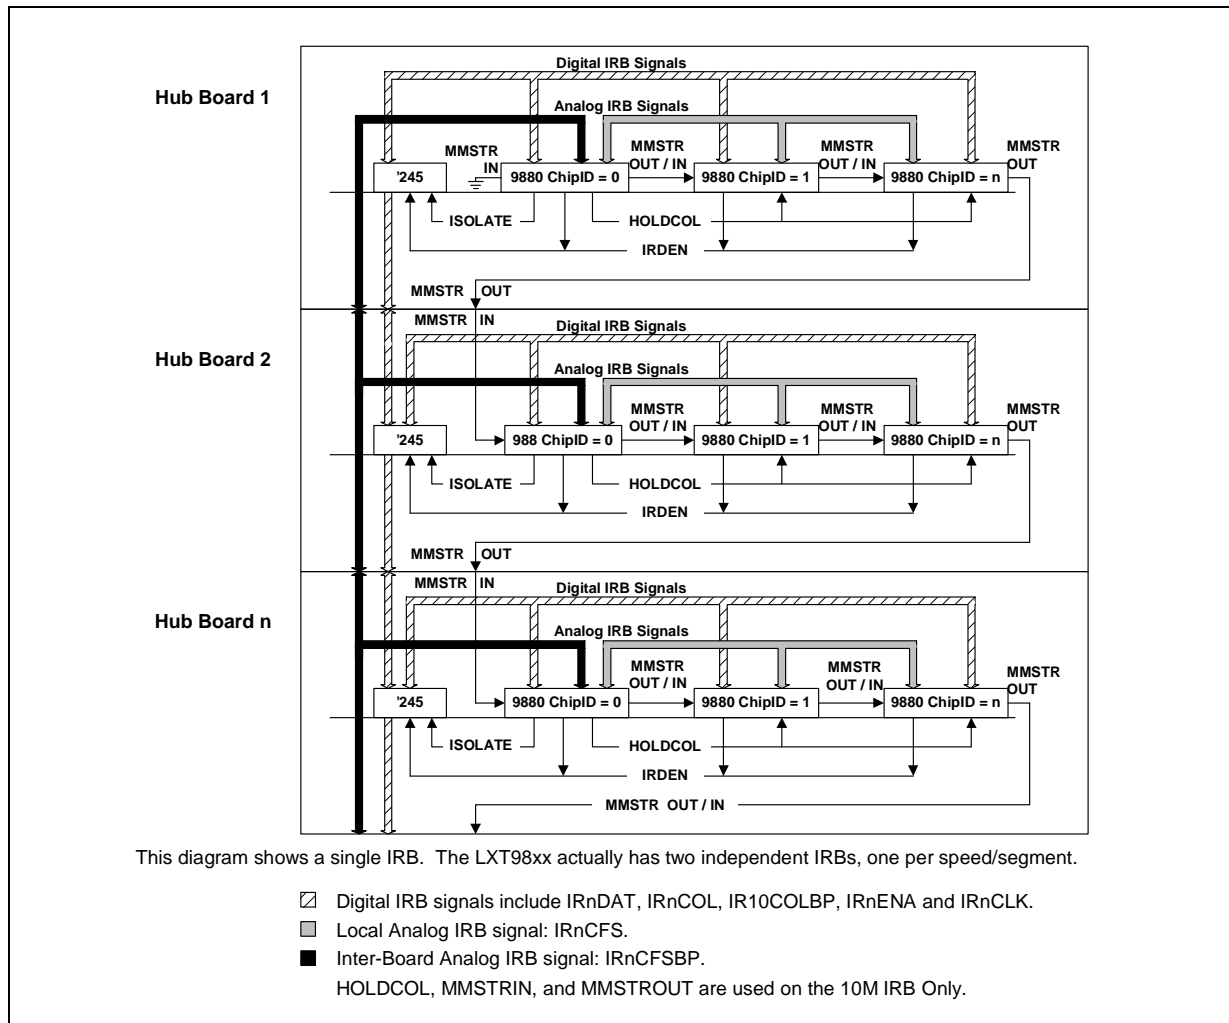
Hub Board 1

Digital IRB Signals

Analog IRB Signals

MMSTR IN

'245

9880 ChipID = 0

MMSTR OUT / IN

9880 ChipID = 1

MMSTR OUT / IN

9880 ChipID = n

MMSTR OUT

ISOLATE

HOLDCOL

IRDEN

MMSTR OUT

MMSTR IN

Hub Board 2

Digital IRB Signals

Analog IRB Signals

'245

988 ChipID = 0

MMSTR OUT / IN

9880 ChipID = 1

MMSTR OUT / IN

9880 ChipID = n

MMSTR OUT

ISOLATE

HOLDCOL

IRDEN

MMSTR OUT

MMSTR IN

Hub Board n

Digital IRB Signals

Analog IRB Signals

'245

9880 ChipID = 0

MMSTR OUT / IN

9880 ChipID = 1

MMSTR OUT / IN

9880 ChipID = n

MMSTR OUT

ISOLATE

HOLDCOL

IRDEN

MMSTR OUT / IN

This diagram shows a single IRB. The LXT98xx actually has two independent IRBs, one per speed/segment.

Digital IRB signals include IRnDAT, IRnCOL, IR10COLBP, IRnENA and IRnCLK.

Local Analog IRB signal: IRnCFS.

Inter-Board Analog IRB signal: IRnCFSBP.

HOLDCOL, MMSTRIN, and MMSTROUT are used on the 10M IRB Only.